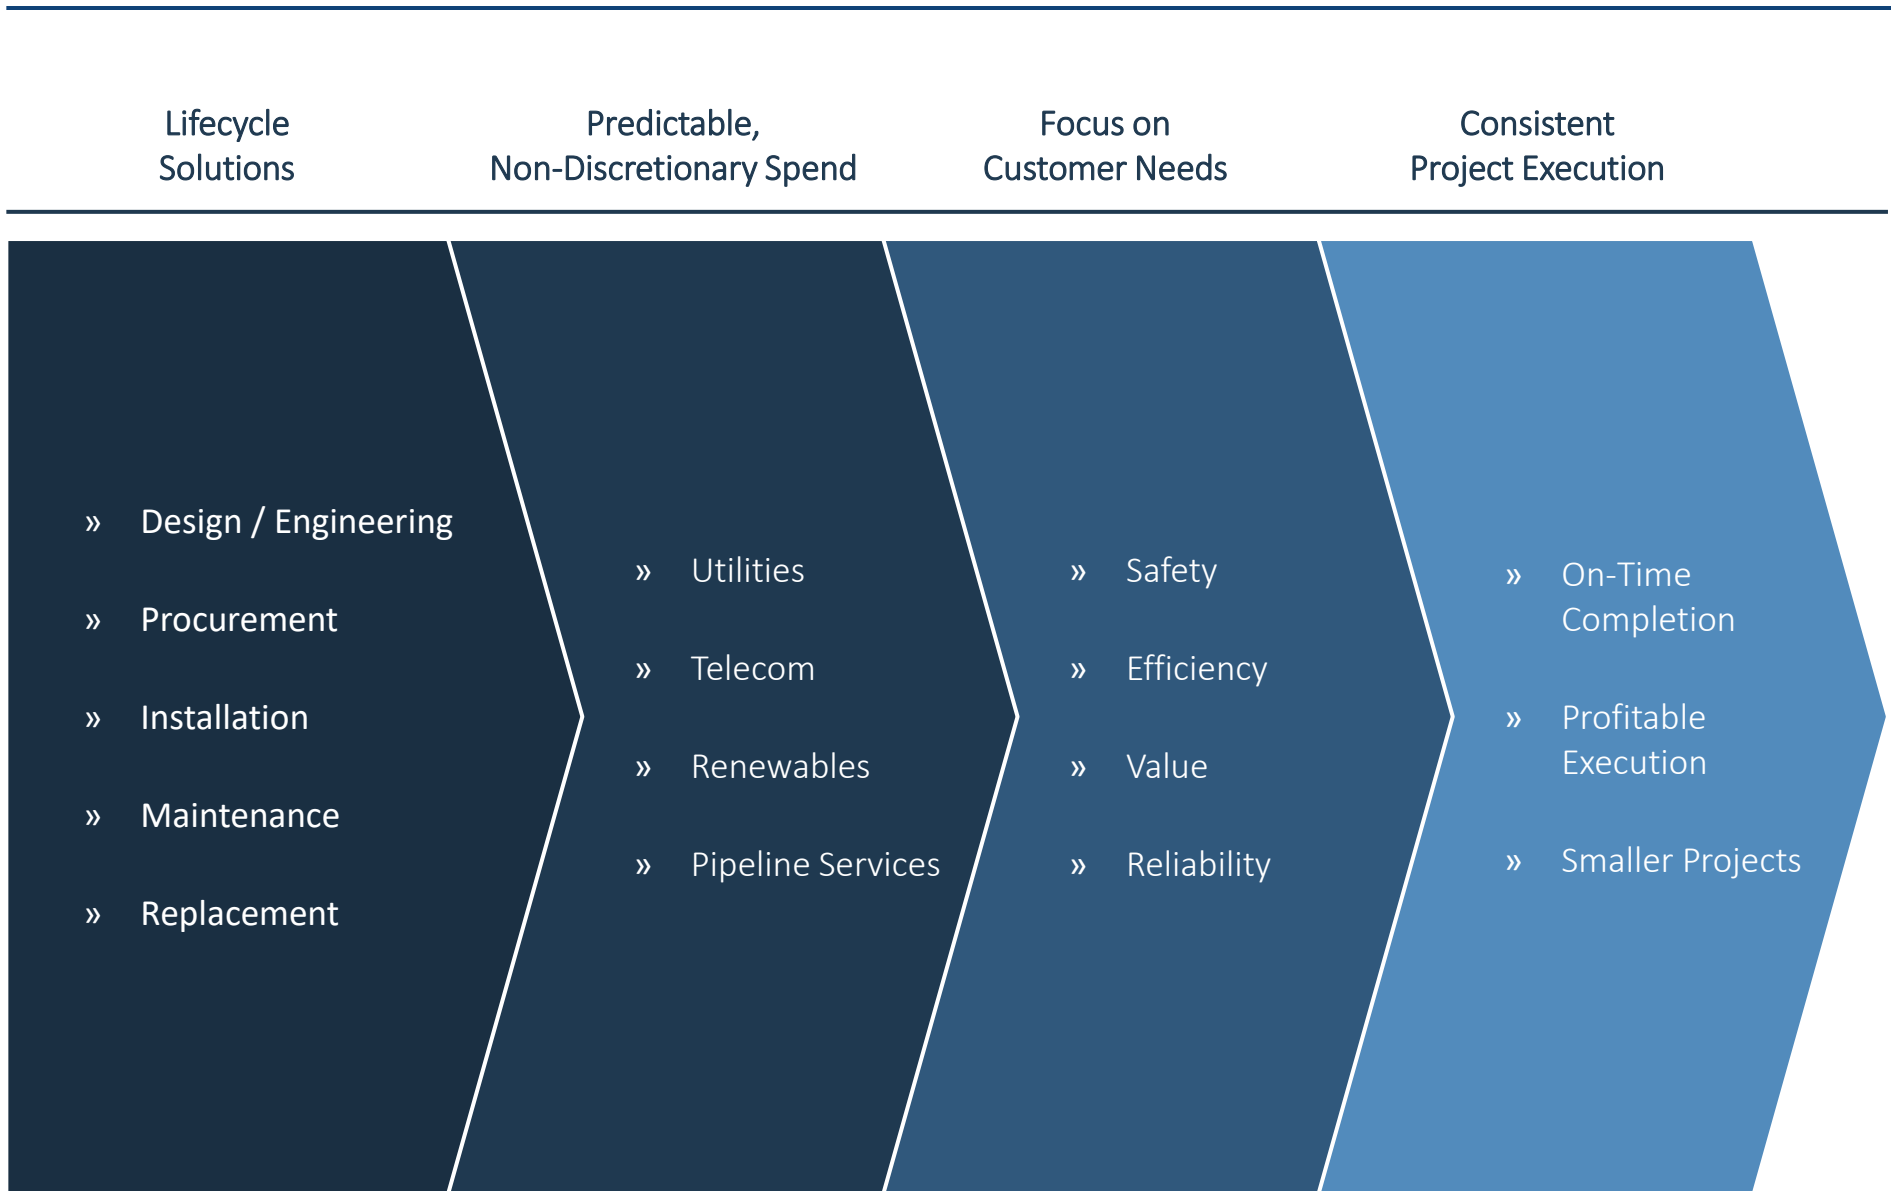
Lifecycle Solutions

Predictable, Non-Discretionary Spend

Focus on Customer Needs

Consistent Project Execution

» Design / Engineering
» Procurement
» Installation
» Maintenance
» Replacement

» Utilities
» Telecom
» Renewables
» Pipeline Services

» Safety
» Efficiency
» Value
» Reliability

» On-Time Completion
» Profitable Execution
» Smaller Projects